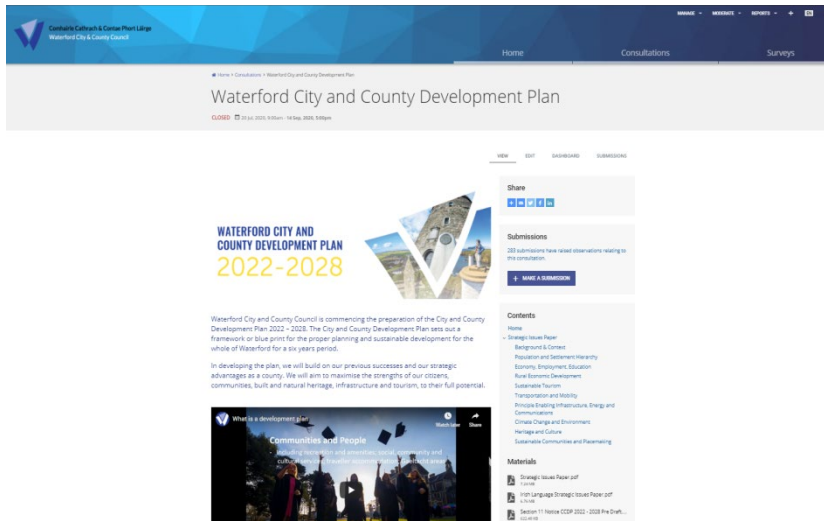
Comhairle Cathrach & Contae Phort Láirge
Waterford City & County Council

MANAGE MODERATE REPORTS + EN

Home Consultations Surveys

Home > Consultations > Waterford City and County Development Plan

Waterford City and County Development Plan

CLOSED 20 Jul, 2020, 9:00am - 14 Sep, 2020, 5:00pm

VIEW EDIT DASHBOARD SUBMISSIONS

WATERFORD CITY AND COUNTY DEVELOPMENT PLAN
2022-2028

Waterford City and County Council is commencing the preparation of the City and County Development Plan 2022 – 2028. The City and County Development Plan sets out a framework or blue print for the proper planning and sustainable development for the whole of Waterford for a six years period.

In developing the plan, we will build on our previous successes and our strategic advantages as a county. We will aim to maximise the strengths of our citizens, communities, built and natural heritage, infrastructure and tourism, to their full potential.

What is a development plan
Watch later Share
Communities and People
Including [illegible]

Share

Submissions
203 submissions have raised observations relating to this consultation.
MAKE A SUBMISSION

Contents
Home
Strategic Issues Paper
Background & Context
Population and Settlement Hierarchy
Economy, Employment, Education
Rural Economic Development
Sustainable Tourism
Transportation and Mobility
Principle Enabling Infrastructure, Energy and Communications
Climate Change and Environment
Heritage and Culture
Sustainable Communities and Placemaking

Materials
Strategic Issues Paper.pdf
Irish Language Strategic Issues Paper.pdf
Section 11 Notice CCDP 2022 - 2028 Pre Draft...